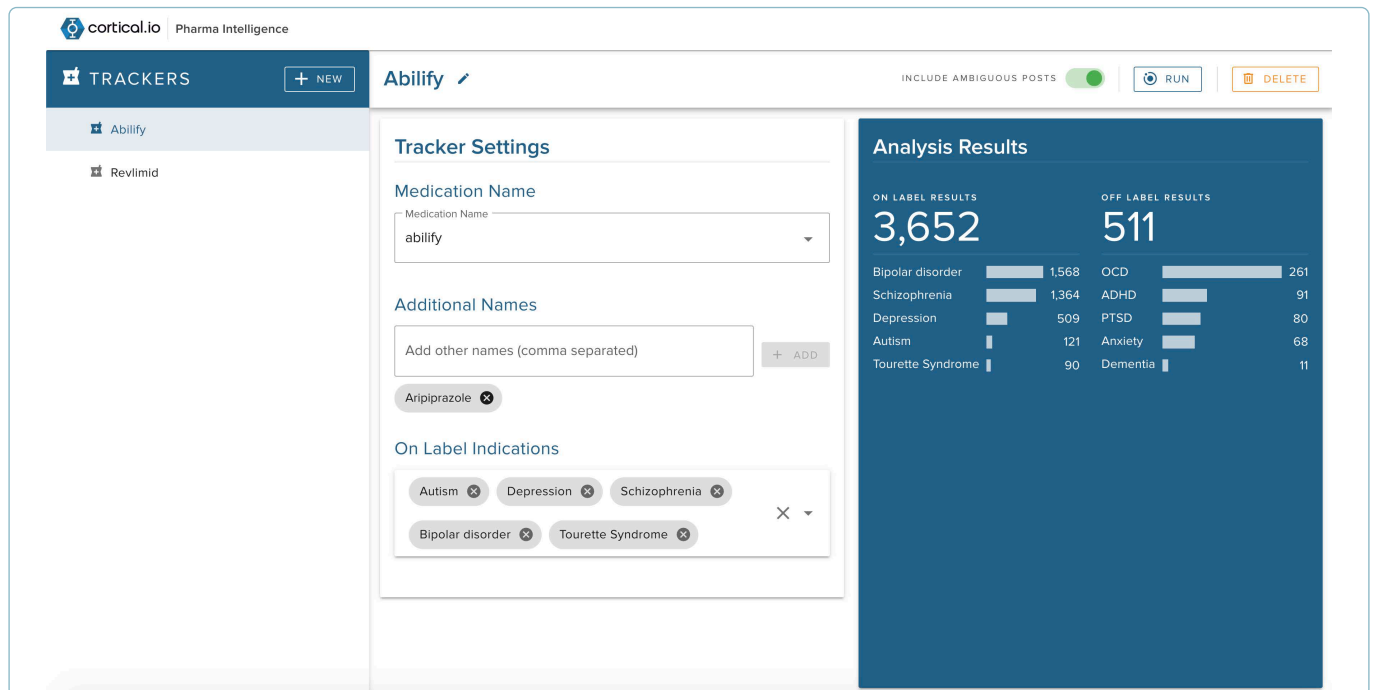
cortical.io Pharma Intelligence

TRACKERS + NEW

Abilify

Revlimid

Abilify

INCLUDE AMBIGUOUS POSTS

RUN

DELETE

Tracker Settings

Medication Name

Medication Name
abilify

Additional Names

Add other names (comma separated)

+ ADD

Aripiprazole

On Label Indications

Autism Depression Schizophrenia

Bipolar disorder Tourette Syndrome

Analysis Results

ON LABEL RESULTS
3,652

| | |
|---|---|
| Bipolar disorder | 1,568 |
| Schizophrenia | 1,364 |
| Depression | 509 |
| Autism | 121 |
| Tourette Syndrome | 90 |

OFF LABEL RESULTS
511

| | |
|---|---|
| OCD | 261 |
| ADHD | 91 |
| PTSD | 80 |
| Anxiety | 68 |
| Dementia | 11 |